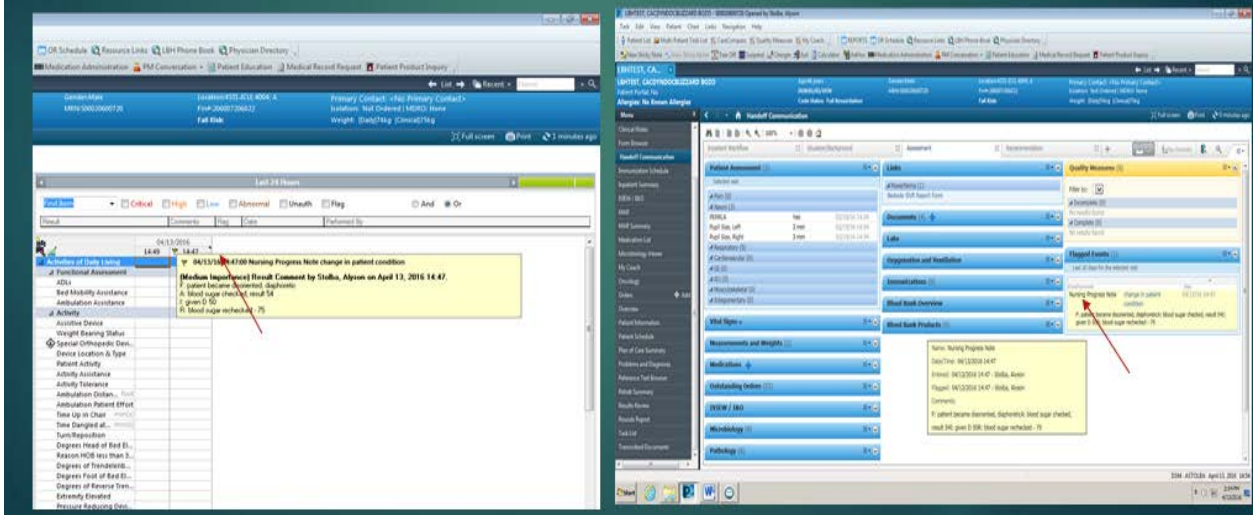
OR Schedule Resource Links LBH Phone Book Physician Directory

Medication Administration PM Conversation Patient Education Medical Record Request Patient Product Inquiry

List Recent

Gender:Male
MRN:500020600726

Location:4S1-ICU; 4004; A
Fin#:20607726632
Fall Risk

Primary Contact: <No Primary Contact>
Isolation: Not Ordered | MDRO: None
Weight: [Daily]7kg [Clinical]7kg

Full screen Print 3 minutes ago

Last 24 Hours

Find Item Critical High Low Abnormal Unauth Flag And Or

Result Comments Flag Date Performed By

04/13/2016
14:49 14:47

Activities of Daily Living
Functional Assessment
ADLs
Bed Mobility Assistance
Ambulation Assistance
Activity
Assistive Device
Weight Bearing Status
Special Orthopedic Devi...
Device Location & Type
Patient Activity
Activity Assistance
Activity Tolerance
Ambulation Distan...
Ambulation Patient Effort
Time Up in Chair
Time Dangled at...
Turn/Reposition
Degrees Head of Bed El...
Reason HOB less than 3...
Degrees of Trendelenb...
Degrees Foot of Bed El...
Degrees of Reverse Tren...
Extremity Elevated
Pressure Reducing Devi...

04/13/2016 14:47:00 Nursing Progress Note change in patient condition

[Medium Importance] Result Comment by Stolba, Alyson on April 13, 2016 14:47.
F: patient became disoriented, diaphoretic
A: blood sugar checked, result 54
I: given D 50
R: blood sugar rechecked - 75

LBHTEST, CACOYNDOBLIZZARD BOZO

Task Edit View Patient Chart Links Navigation Help

LBHTEST, CA...

Allergies: No Known Allergies

Menu
Clinical Notes
Form Browser
Handoff Communication
Immunization Schedule
Inpatient Summary
MAR
MAR Summary
Medication List
Microbiology Viewer
My Coach
Oncology
Orders
Overview
Patient Information
Patient Schedule
Plan of Care Summary
Problems and Diagnoses
Reference Text Browser
Rehab Summary
Results Review
Rounds Report
Task List
Transcribed Documents

Handoff Communication

Patient Assessment
Links
Quality Measures
Documents
Labs
Oxygenation and Ventilation
Immunizations
Blood Bank Overview
Blood Bank Products
Vital Signs
Measurements and Weights
Medications
Outstanding Orders
I/O
Microbiology
Pathology
Flagged Events

Nursing Progress Note change in patient condition
F: patient became disoriented, diaphoretic; blood sugar checked, result 54); given D 50); blood sugar rechecked - 75

Name: Nursing Progress Note
Date/Time: 04/13/2016 14:47
Entered: 04/13/2016 14:47 - Stolba, Alyson
Flagged: 04/13/2016 14:47 - Stolba, Alyson
Comments:
F: patient became disoriented, diaphoretic; blood sugar checked, result 54); given D 50); blood sugar rechecked - 75

Start